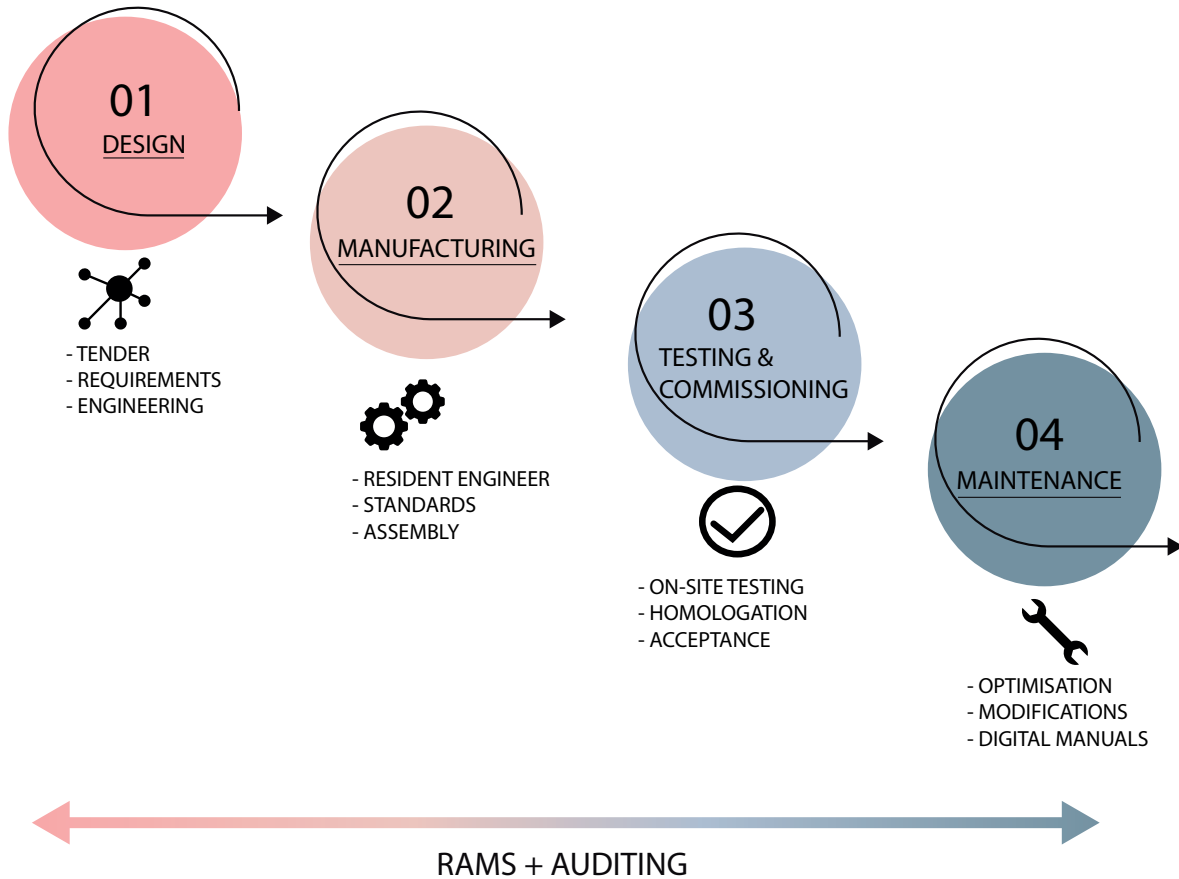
01
DESIGN

- TENDER
- REQUIREMENTS
- ENGINEERING

02
MANUFACTURING

- RESIDENT ENGINEER
- STANDARDS
- ASSEMBLY

03
TESTING &
COMMISSIONING

- ON-SITE TESTING
- HOMOLOGATION
- ACCEPTANCE

04
MAINTENANCE

- OPTIMISATION
- MODIFICATIONS
- DIGITAL MANUALS

RAMS + AUDITING